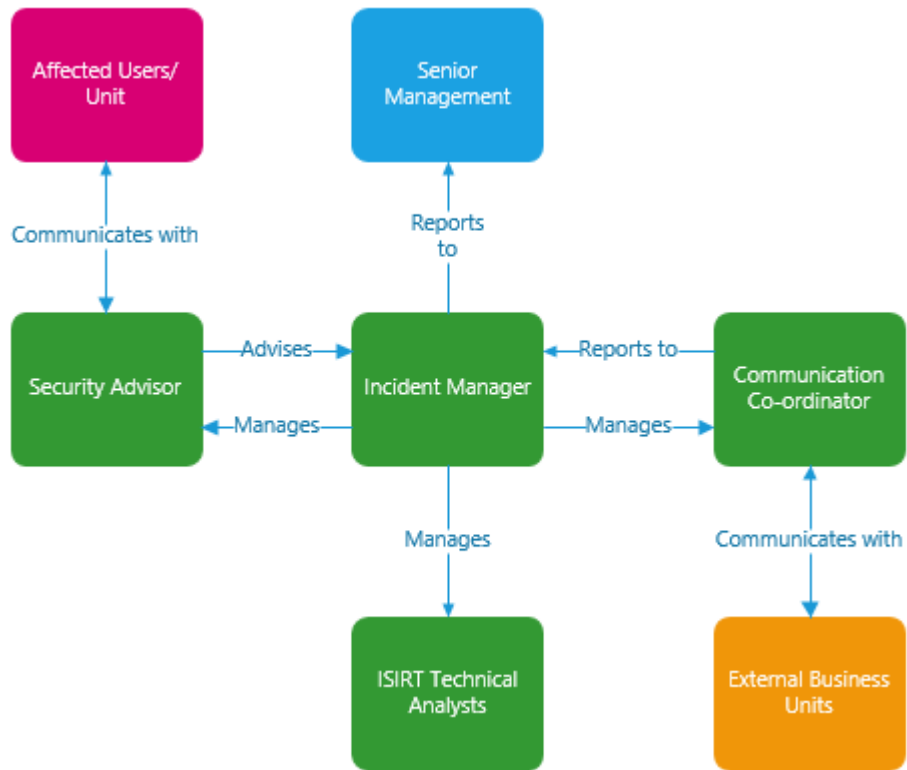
Affected Users/ Unit

Senior Management

Communicates with

Reports to

Security Advisor

Advises

Manages

Incident Manager

Reports to

Manages

Communication Co-ordinator

Manages

Communicates with

ISIRT Technical Analysts

External Business Units